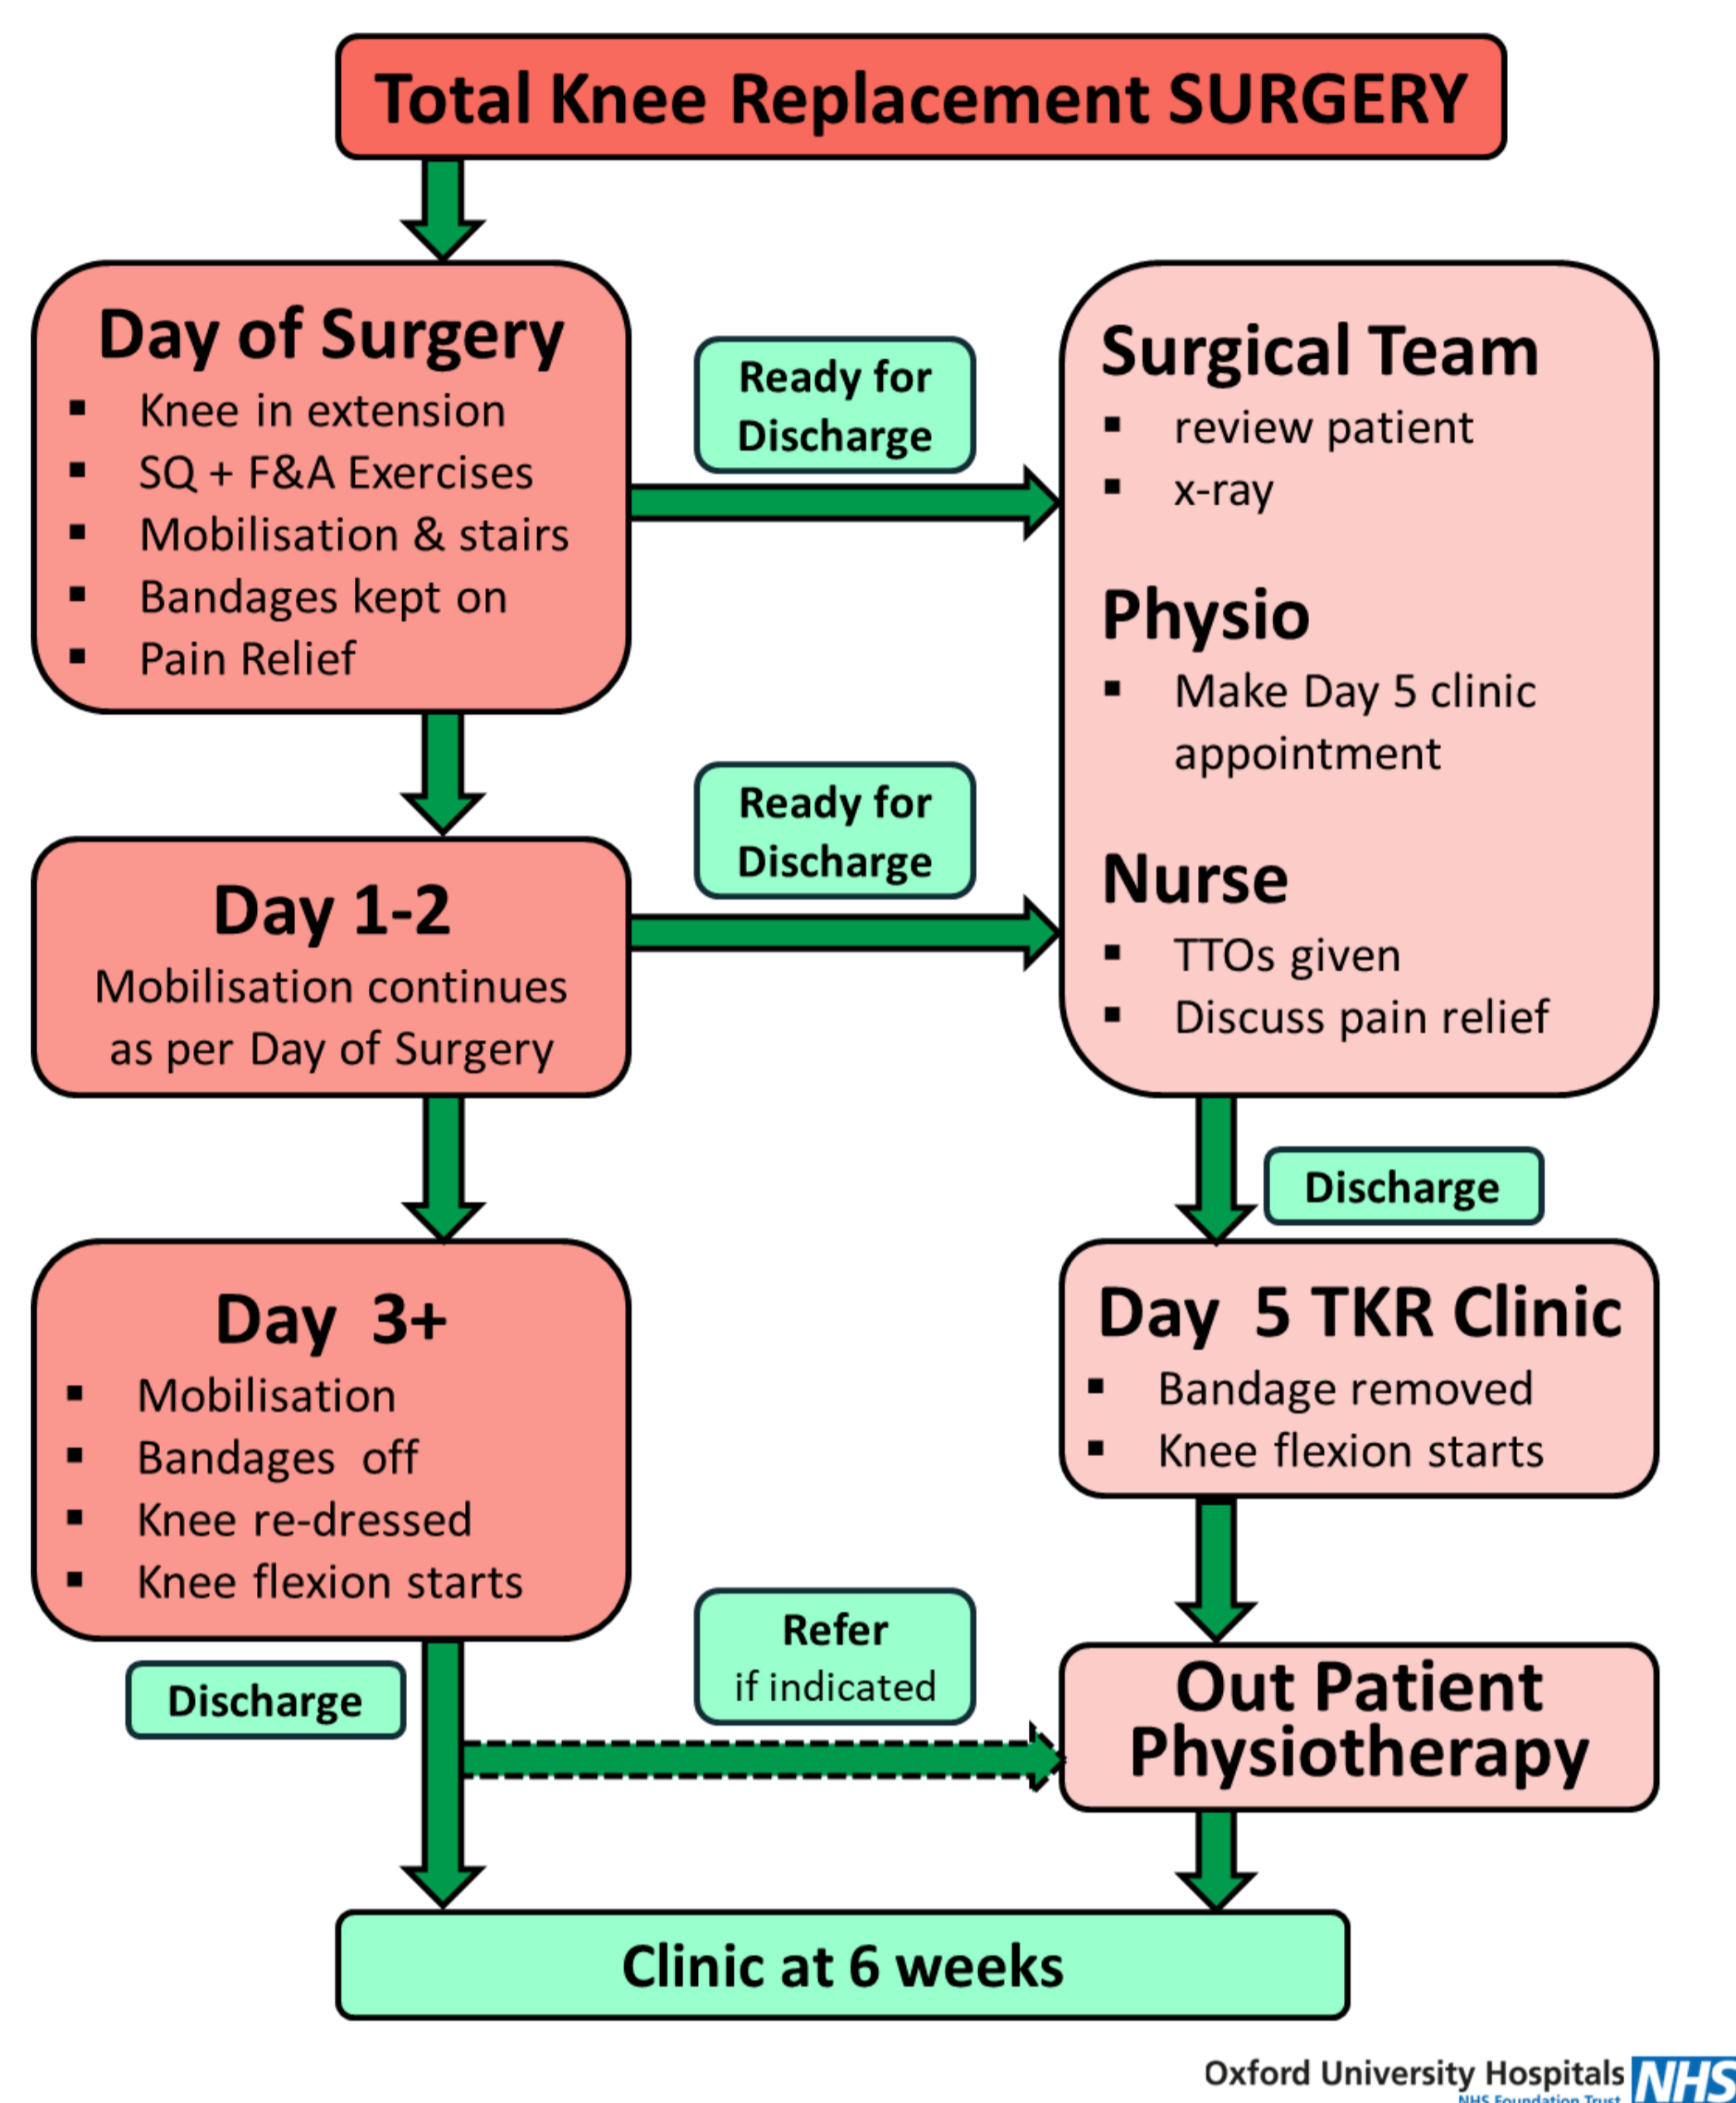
Total Knee Replacement SURGERY

Day of Surgery
- Knee in extension
- SQ + F&A Exercises
- Mobilisation & stairs
- Bandages kept on
- Pain Relief

Ready for Discharge

Surgical Team
- review patient
- x-ray

Physio
- Make Day 5 clinic appointment

Nurse
- TTOs given
- Discuss pain relief

Day 1-2
Mobilisation continues as per Day of Surgery

Ready for Discharge

Discharge

Day 3+
- Mobilisation
- Bandages off
- Knee re-dressed
- Knee flexion starts

Day 5 TKR Clinic
- Bandage removed
- Knee flexion starts

Discharge

Refer if indicated

Out Patient Physiotherapy

Clinic at 6 weeks

Oxford University Hospitals NHS
NHS Foundation Trust